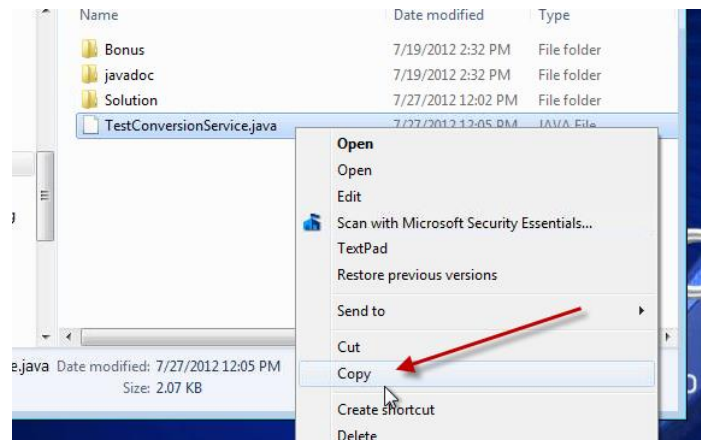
| Name | Date modified | Type |
|---|---|---|
| Bonus | 7/19/2012 2:32 PM | File folder |
| javadoc | 7/19/2012 2:32 PM | File folder |
| Solution | 7/27/2012 12:02 PM | File folder |
| TestConversionService.java | 7/27/2012 12:05 PM | JAVA File |

Open
Open
Edit
Scan with Microsoft Security Essentials...
TextPad
Restore previous versions
Send to
Cut
Copy
Create shortcut
Delete

e.java Date modified: 7/27/2012 12:05 PM
Size: 2.07 KB